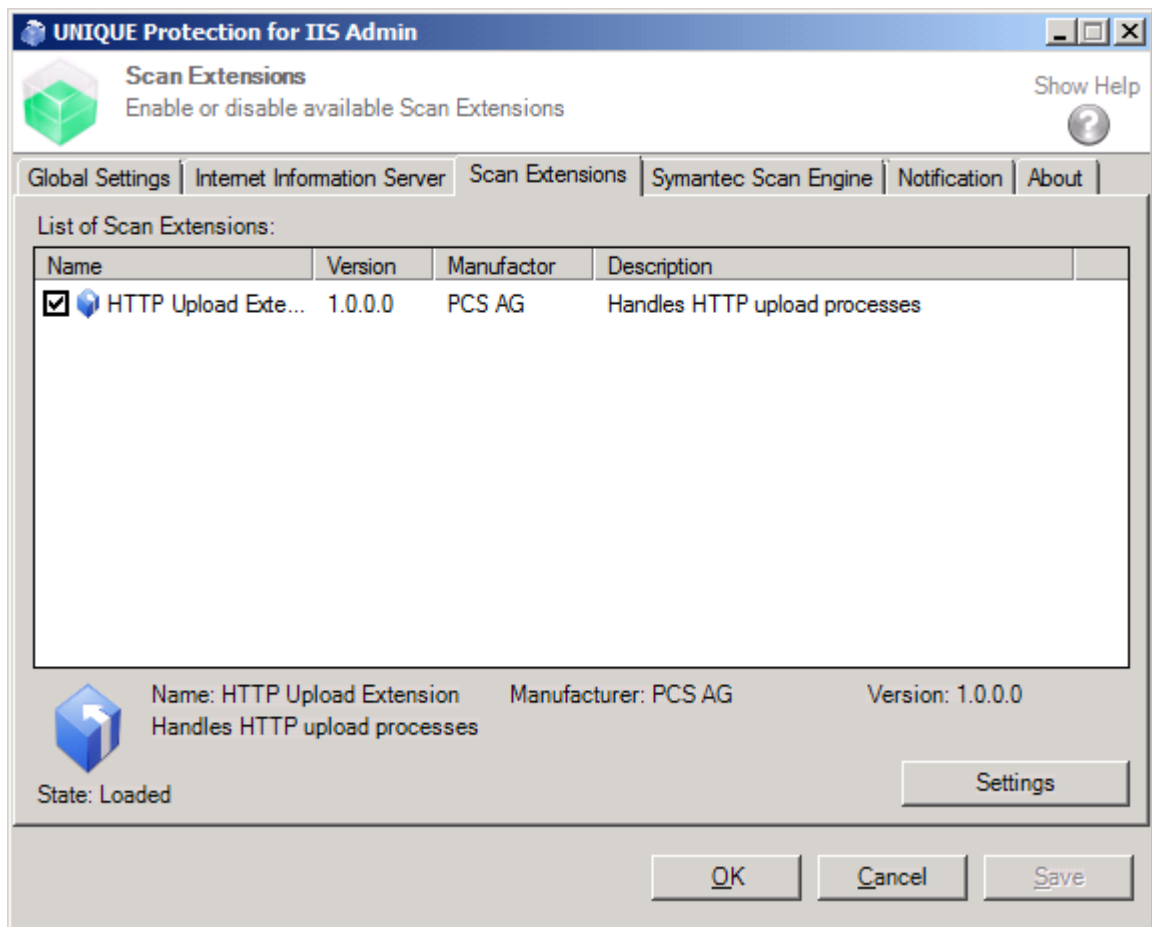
UNIQUE Protection for IIS Admin

Scan Extensions
Enable or disable available Scan Extensions

Show Help

Global Settings | Internet Information Server | Scan Extensions | Symantec Scan Engine | Notification | About

List of Scan Extensions:

| Name | Version | Manufactor | Description |
|---|---|---|---|
| HTTP Upload Exte... | 1.0.0.0 | PCS AG | Handles HTTP upload processes |

Name: HTTP Upload Extension
Handles HTTP upload processes

Manufacturer: PCS AG

Version: 1.0.0.0

State: Loaded

Settings

OK

Cancel

Save